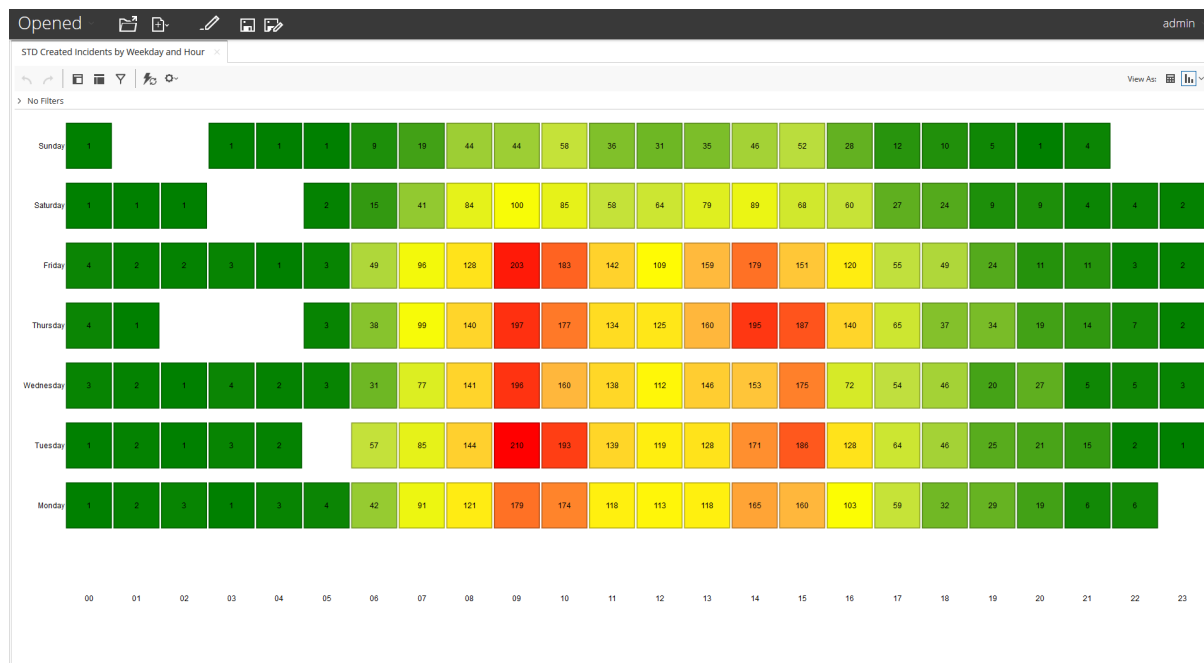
Opened

admin

STD Created Incidents by Weekday and Hour ×

View As:

> No Filters

| | 00 | 01 | 02 | 03 | 04 | 05 | 06 | 07 | 08 | 09 | 10 | 11 | 12 | 13 | 14 | 15 | 16 | 17 | 18 | 19 | 20 | 21 | 22 | 23 |
|---|---|---|---|---|---|---|---|---|---|---|---|---|---|---|---|---|---|---|---|---|---|---|---|---|
| Sunday | 1 | | | 1 | 1 | 1 | 9 | 19 | 44 | 44 | 58 | 36 | 31 | 35 | 46 | 52 | 28 | 12 | 10 | 5 | 1 | 4 | | |
| Saturday | 1 | 1 | 1 | | | 2 | 15 | 41 | 84 | 100 | 85 | 58 | 64 | 79 | 89 | 68 | 60 | 27 | 24 | 9 | 9 | 4 | 4 | 2 |
| Friday | 4 | 2 | 2 | 3 | 1 | 3 | 49 | 96 | 128 | 203 | 183 | 142 | 109 | 159 | 179 | 151 | 120 | 55 | 49 | 24 | 11 | 11 | 3 | 2 |
| Thursday | 4 | 1 | | | | 3 | 38 | 99 | 140 | 197 | 177 | 134 | 125 | 160 | 195 | 187 | 140 | 65 | 37 | 34 | 19 | 14 | 7 | 2 |
| Wednesday | 3 | 2 | 1 | 4 | 2 | 3 | 31 | 77 | 141 | 196 | 160 | 138 | 112 | 146 | 153 | 175 | 72 | 54 | 46 | 20 | 27 | 5 | 5 | 3 |
| Tuesday | 1 | 2 | 1 | 3 | 2 | | 57 | 85 | 144 | 210 | 193 | 139 | 119 | 128 | 171 | 186 | 128 | 64 | 46 | 25 | 21 | 15 | 2 | 1 |
| Monday | 1 | 2 | 3 | 1 | 3 | 4 | 42 | 91 | 121 | 179 | 174 | 118 | 113 | 118 | 165 | 160 | 103 | 59 | 32 | 29 | 19 | 6 | 6 | |